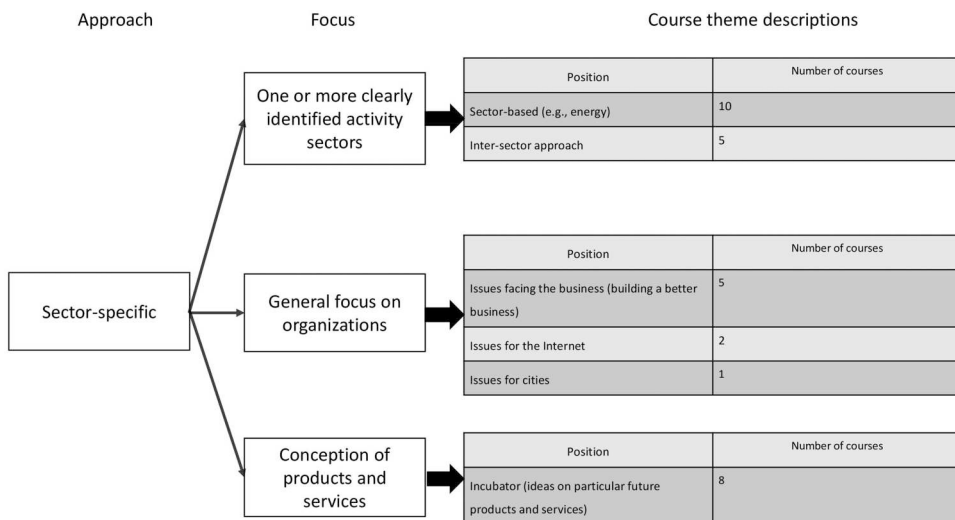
Approach

Focus

Course theme descriptions

Sector-specific

One or more clearly identified activity sectors

| Position | Number of courses |
|---|---|
| Sector-based (e.g., energy) | 10 |
| Inter-sector approach | 5 |

General focus on organizations

| Position | Number of courses |
|---|---|
| Issues facing the business (building a better business) | 5 |
| Issues for the Internet | 2 |
| Issues for cities | 1 |

Conception of products and services

| Position | Number of courses |
|---|---|
| Incubator (ideas on particular future products and services) | 8 |